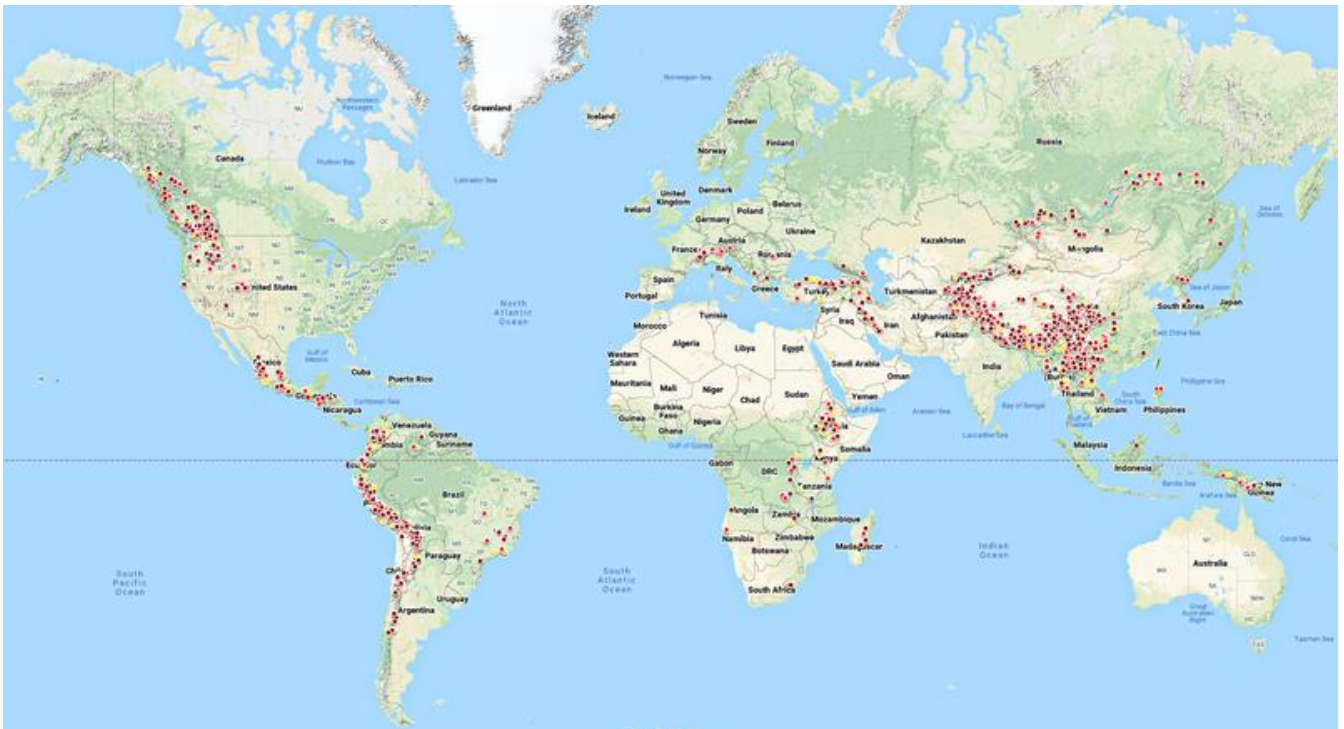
Greenland
Iceland
Norwegian Sea
Sweden
Finland
Norway
Russia
Canada
Hudson Bay
Northwest Passages
Labrador Sea
United Kingdom
Denmark
Ireland
Poland
Belarus
Germany
Ukraine
France
Austria
Romania
Kazakhstan
Mongolia
Sea of Okhotsk
Italy
Spain
Portugal
Greece
Turkey
Turkmenistan
Sea of Japan
South Korea
Japan
United States
North Atlantic Ocean
Syria
Iraq
Iran
Afghanistan
Tunisia
Morocco
Algeria
Libya
Egypt
Pakistan
East China Sea
Gulf of Mexico
Mexico
Cuba
Puerto Rico
Western Sahara
Saudi Arabia
Oman
India
Philippine Sea
Caribbean Sea
Mauritania
Mali
Niger
Chad
Sudan
Yemen
Gulf of Aden
Arabian Sea
Bay of Bengal
Thailand
South China Sea
Vietnam
Philippines
Guatemala
Nicaragua
Venezuela
Guyana
Suriname
Colombia
Guinea
Burkina Faso
Nigeria
Ghana
Gulf of Guinea
Ethiopia
Somalia
Laccadive Sea
Malaysia
Ecuador
Gabon
DRC
Kenya
Tanzania
Indonesia
Banda Sea
Arafura Sea
New Guinea
Brazil
Peru
Bolivia
Angola
Zambia
Mozambique
Coral Sea
Namibia
Zimbabwe
Botswana
Madagascar
Indian Ocean
Australia
South Pacific Ocean
Paraguay
South Atlantic Ocean
Chile
South Africa
Great Australian Bight
Argentina
Uruguay
Tasman Sea